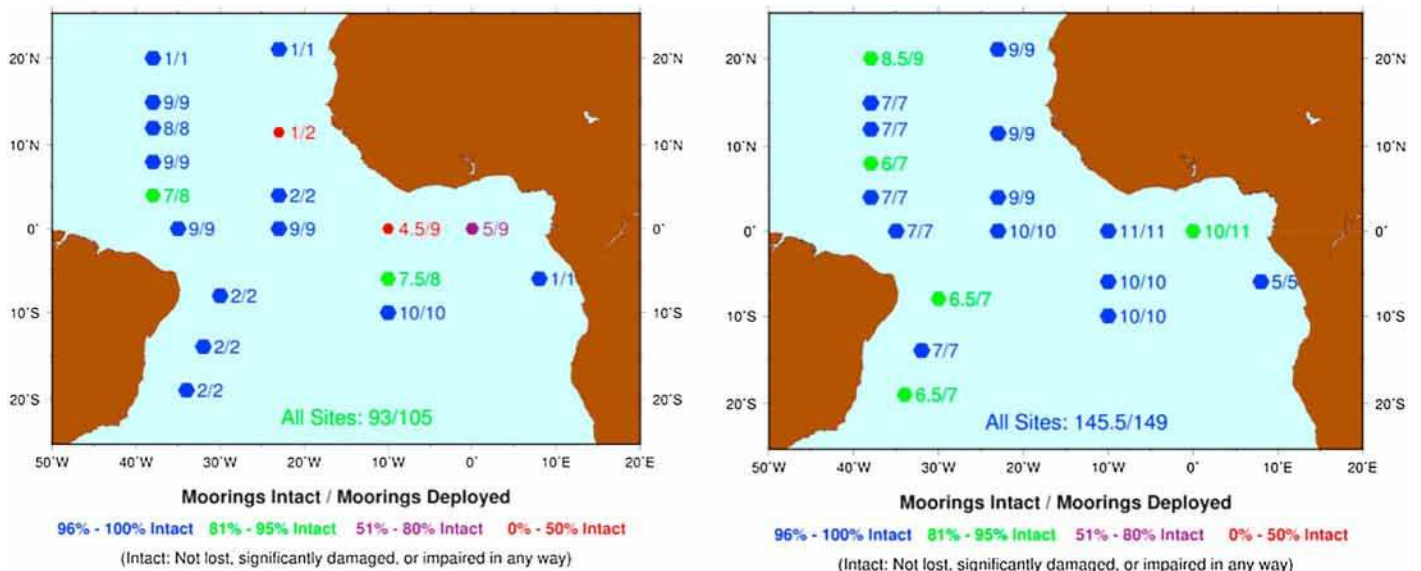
20°N
10°N
0°
10°S
20°S

1/1
1/1
9/9
8/8
1/2
9/9
7/8
2/2
9/9
9/9
4.5/9
5/9
7.5/8
1/1
2/2
10/10
2/2
2/2

All Sites: 93/105

50°W 40°W 30°W 20°W 10°W 0° 10°E 20°E

Moorings Intact / Moorings Deployed

96% - 100% Intact 81% - 95% Intact 51% - 80% Intact 0% - 50% Intact

(Intact: Not lost, significantly damaged, or impaired in any way)

20°N
10°N
0°
10°S
20°S

8.5/9
9/9
7/7
7/7
9/9
6/7
7/7
9/9
7/7
10/10
11/11
10/11
10/10
5/5
6.5/7
10/10
7/7
6.5/7

All Sites: 145.5/149

50°W 40°W 30°W 20°W 10°W 0° 10°E 20°E

Moorings Intact / Moorings Deployed

96% - 100% Intact 81% - 95% Intact 51% - 80% Intact 0% - 50% Intact

(Intact: Not lost, significantly damaged, or impaired in any way)